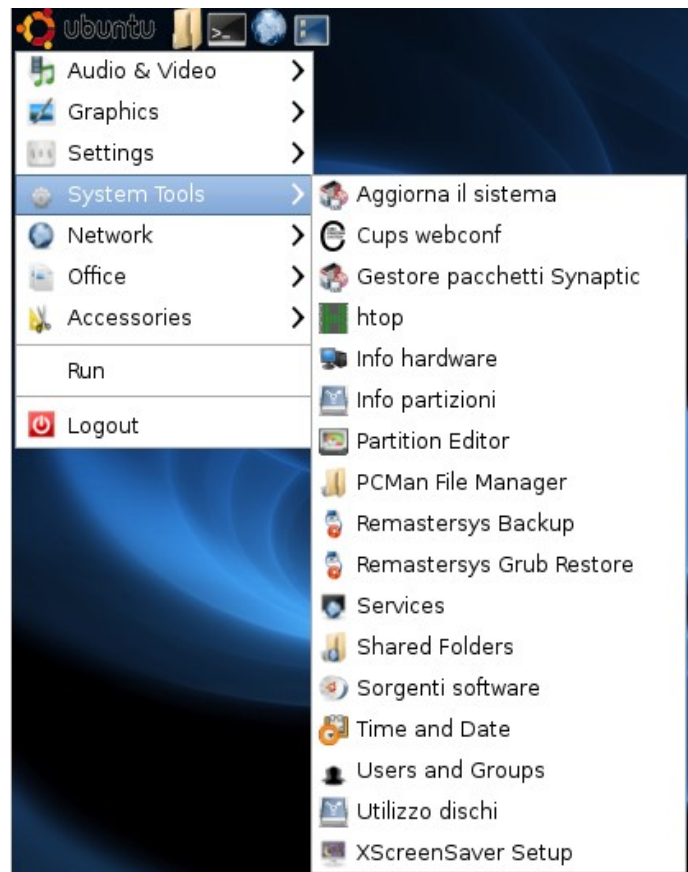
ubuntu

Audio & Video
Graphics
Settings
System Tools
Network
Office
Accessories

Run

Logout

Aggiorna il sistema
Cups webconf
Gestore pacchetti Synaptic
htop
Info hardware
Info partizioni
Partition Editor
PCMan File Manager
Remastersys Backup
Remastersys Grub Restore
Services
Shared Folders
Sorgenti software
Time and Date
Users and Groups
Utilizzo dischi
XScreenSaver Setup